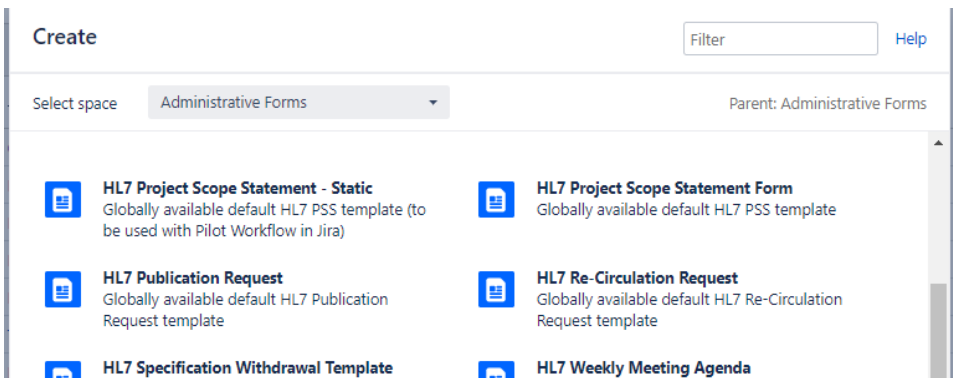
Create

Filter

Help

Select space

Administrative Forms

Parent: Administrative Forms

HL7 Project Scope Statement - Static
Globally available default HL7 PSS template (to be used with Pilot Workflow in Jira)

HL7 Project Scope Statement Form
Globally available default HL7 PSS template

HL7 Publication Request
Globally available default HL7 Publication Request template

HL7 Re-Circulation Request
Globally available default HL7 Re-Circulation Request template

HL7 Specification Withdrawal Template

HL7 Weekly Meeting Agenda